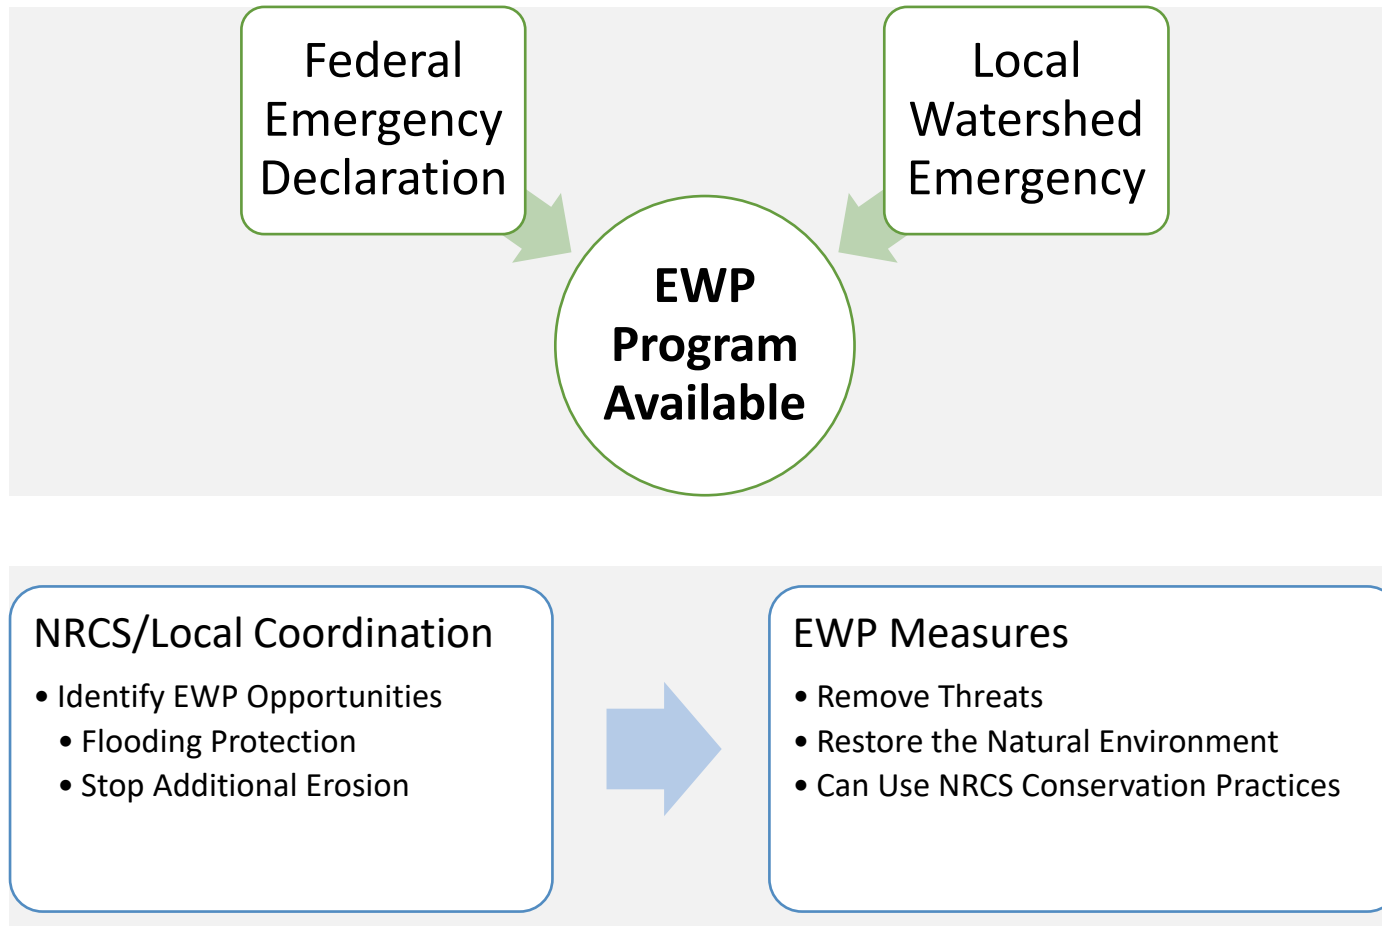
Federal Emergency Declaration

Local Watershed Emergency

EWP Program Available

NRCS/Local Coordination

- Identify EWP Opportunities
  - Flooding Protection
  - Stop Additional Erosion

EWP Measures

- Remove Threats
- Restore the Natural Environment
- Can Use NRCS Conservation Practices